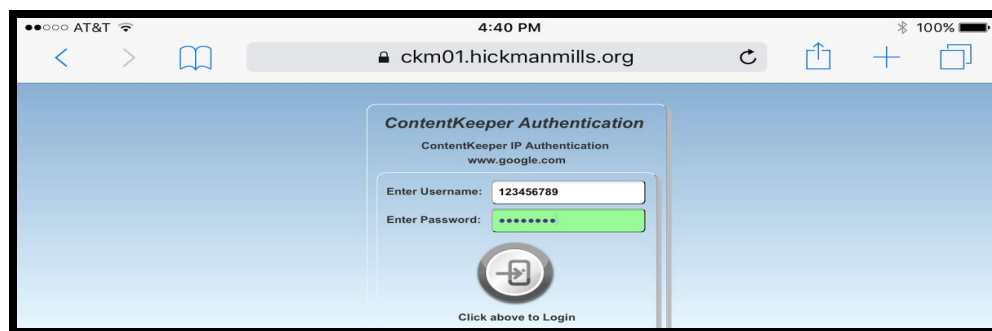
●●○○○ AT&T

4:40 PM

100%

ckm01.hickmanmills.org

ContentKeeper Authentication

ContentKeeper IP Authentication
www.google.com

Enter Username: 123456789

Enter Password: ••••••••

Click above to Login